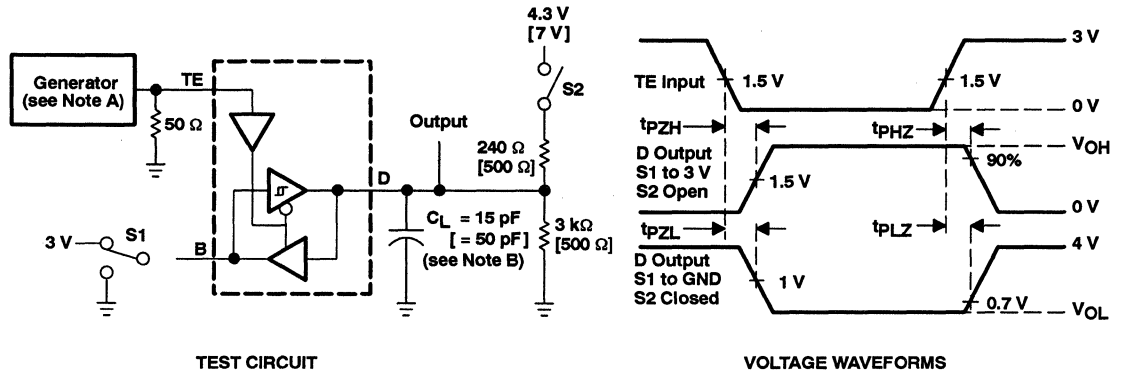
Generator (see Note A)

TE

50 Ω

D

B

Output

4.3 V [7 V]

S2

240 Ω [500 Ω]

$C_L$ = 15 pF [ = 50 pF] (see Note B)

3 kΩ [500 Ω]

3 V

S1

TEST CIRCUIT

TE Input

1.5 V

1.5 V

3 V

0 V

$t_{PZH}$

$t_{PHZ}$

D Output S1 to 3 V S2 Open

1.5 V

90%

$V_{OH}$

0 V

$t_{PZL}$

$t_{PLZ}$

4 V

D Output S1 to GND S2 Closed

1 V

0.7 V

$V_{OL}$

VOLTAGE WAVEFORMS